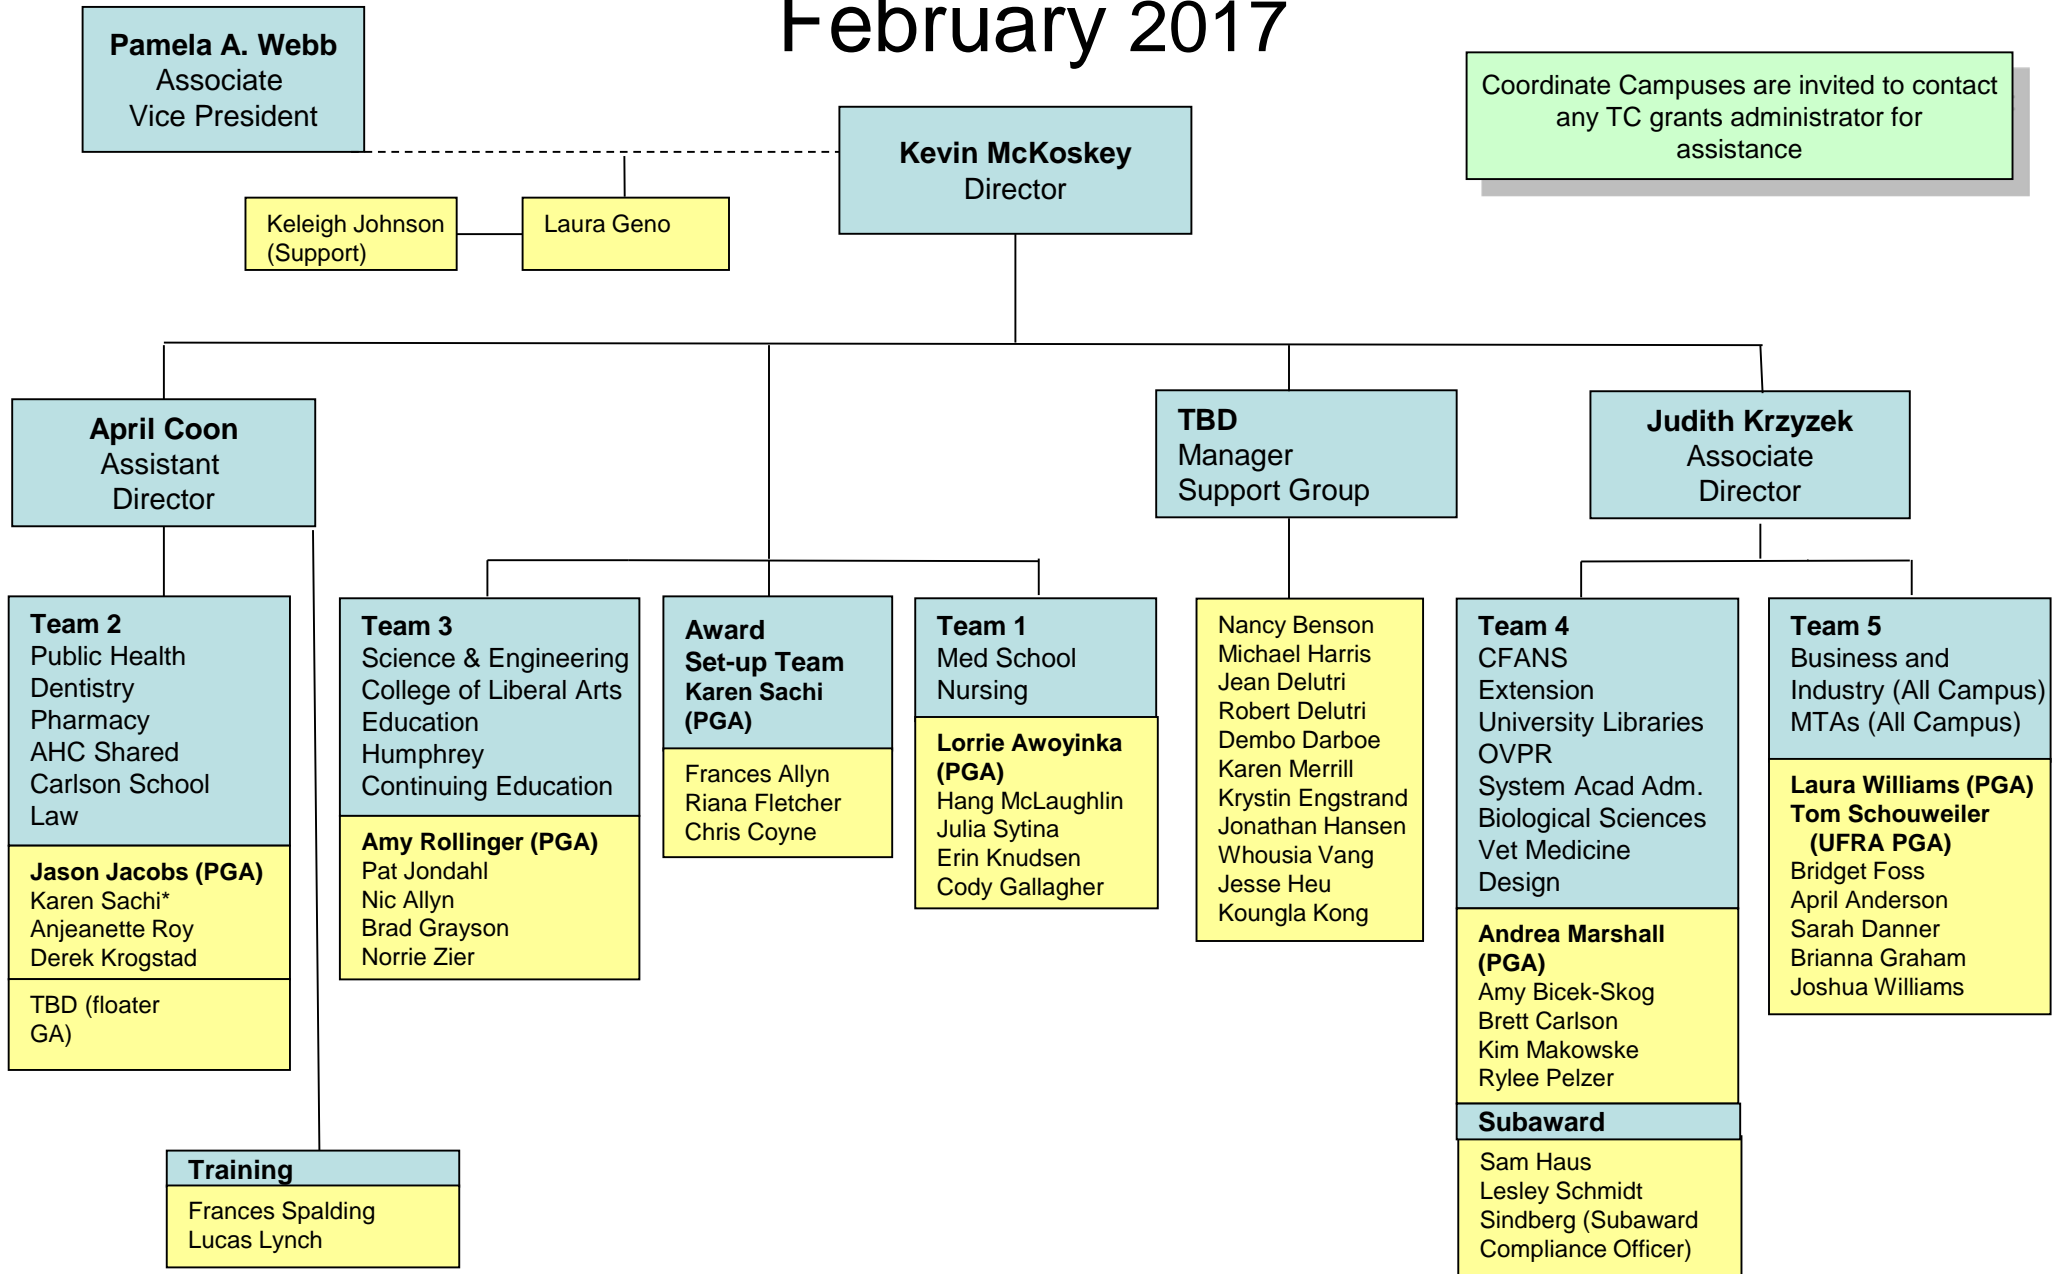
February 2017

Pamela A. Webb
Associate
Vice President

Kevin McKoskey
Director

Coordinate Campuses are invited to contact any TC grants administrator for assistance

Keleigh Johnson (Support)

Laura Geno

April Coon
Assistant
Director

TBD
Manager
Support Group

Judith Krzyzek
Associate
Director

Team 2
Public Health
Dentistry
Pharmacy
AHC Shared
Carlson School
Law

Jason Jacobs (PGA)
Karen Sachi*
Anjeanette Roy
Derek Krogstad

TBD (floater GA)

Team 3
Science & Engineering
College of Liberal Arts
Education
Humphrey
Continuing Education

Amy Rollinger (PGA)
Pat Jondahl
Nic Allyn
Brad Grayson
Norrie Zier

Award Set-up Team
Karen Sachi (PGA)

Frances Allyn
Riana Fletcher
Chris Coyne

Team 1
Med School
Nursing

Lorrie Awoyinka (PGA)
Hang McLaughlin
Julia Sytina
Erin Knudsen
Cody Gallagher

Nancy Benson
Michael Harris
Jean Delutri
Robert Delutri
Dembo Darboe
Karen Merrill
Krystin Engstrand
Jonathan Hansen
Whousia Vang
Jesse Heu
Koungla Kong

Team 4
CFANS
Extension
University Libraries
OVPR
System Acad Adm.
Biological Sciences
Vet Medicine
Design

Andrea Marshall (PGA)
Amy Bicek-Skog
Brett Carlson
Kim Makowske
Rylee Pelzer

Subaward
Sam Haus
Lesley Schmidt
Sindberg (Subaward Compliance Officer)

Team 5
Business and Industry (All Campus)
MTAs (All Campus)

Laura Williams (PGA)
Tom Schouweiler (UFRA PGA)
Bridget Foss
April Anderson
Sarah Danner
Brianna Graham
Joshua Williams

Training
Frances Spalding
Lucas Lynch